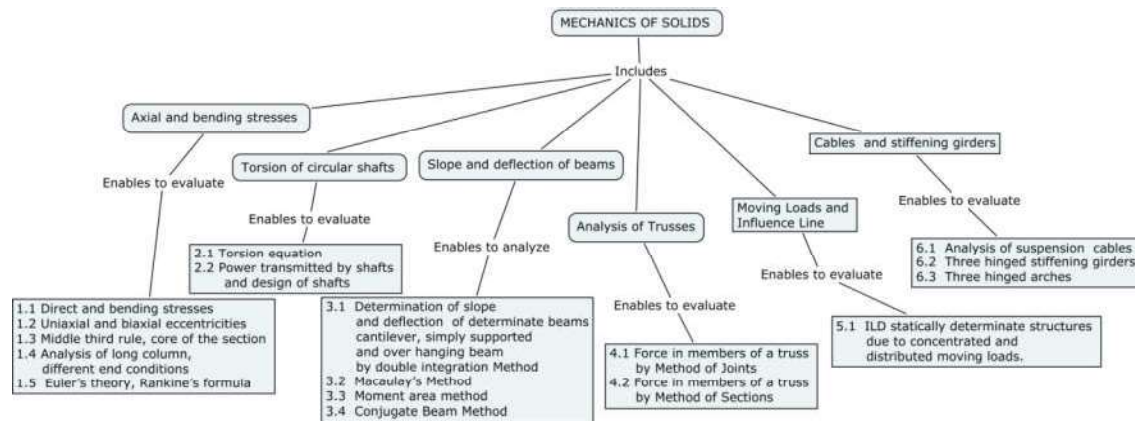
MECHANICS OF SOLIDS

Includes

Axial and bending stresses

Enables to evaluate

1.1 Direct and bending stresses
1.2 Uniaxial and biaxial eccentricities
1.3 Middle third rule, core of the section
1.4 Analysis of long column, different end conditions
1.5 Euler's theory, Rankine's formula

Torsion of circular shafts

Enables to evaluate

2.1 Torsion equation
2.2 Power transmitted by shafts and design of shafts

Slope and deflection of beams

Enables to analyze

3.1 Determination of slope and deflection of determinate beams cantilever, simply supported and over hanging beam by double integration Method
3.2 Macaulay's Method
3.3 Moment area method
3.4 Conjugate Beam Method

Analysis of Trusses

Enables to evaluate

4.1 Force in members of a truss by Method of Joints
4.2 Force in members of a truss by Method of Sections

Moving Loads and Influence Line

Enables to evaluate

5.1 ILD statically determinate structures due to concentrated and distributed moving loads.

Cables and stiffening girders

Enables to evaluate

6.1 Analysis of suspension cables
6.2 Three hinged stiffening girders
6.3 Three hinged arches